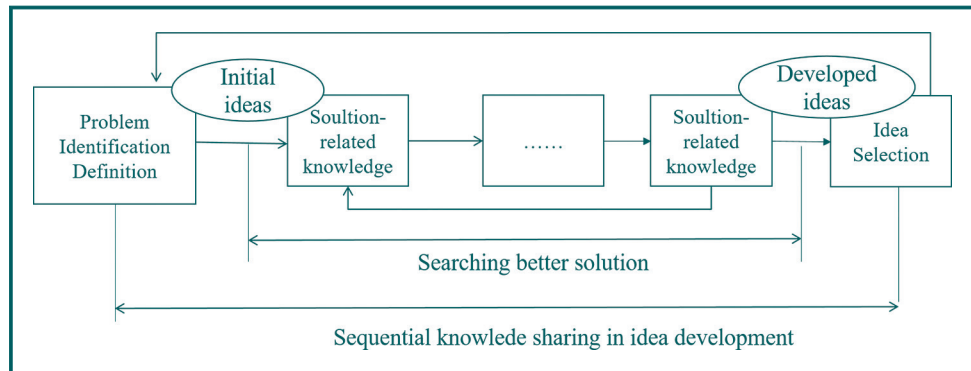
Initial ideas

Developed ideas

Problem Identification Definition

Soultion-related knowledge

……

Soultion-related knowledge

Idea Selection

Searching better solution

Sequential knowlede sharing in idea development